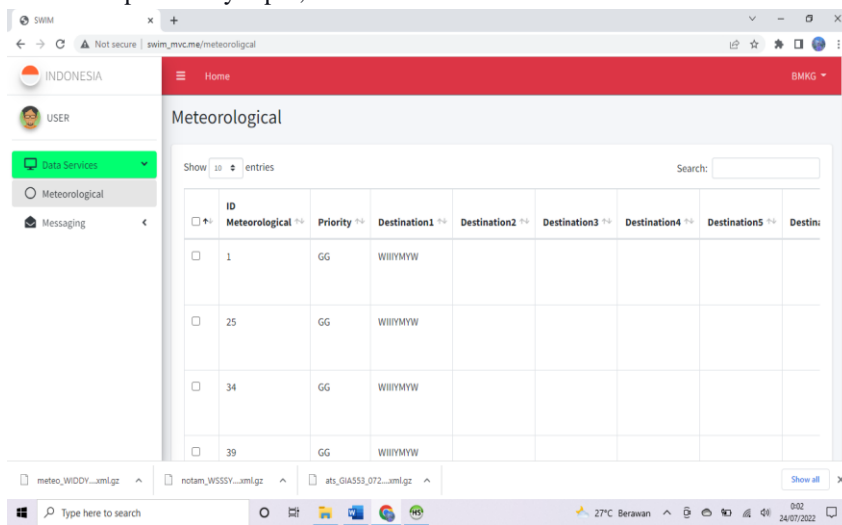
SWIM
Not secure | swim_mvc.me/meteoroligcal
INDONESIA
Home
BMKG
USER
Data Services
Meteorological
Messaging
Meteorological
Show 10 entries
Search:

| | ID Meteorological | Priority | Destination1 | Destination2 | Destination3 | Destination4 | Destination5 | Desti |
|---|---|---|---|---|---|---|---|---|
| | 1 | GG | WIIIYMYW | | | | | |
| | 25 | GG | WIIIYMYW | | | | | |
| | 34 | GG | WIIIYMYW | | | | | |
| | 39 | GG | WIIIYMYW | | | | | |

meteo_WIDDY....xml.gz
notam_WSSSY....xml.gz
ats_GIA553_072....xml.gz
Show all
Type here to search
27°C Berawan
0:02
24/07/2022